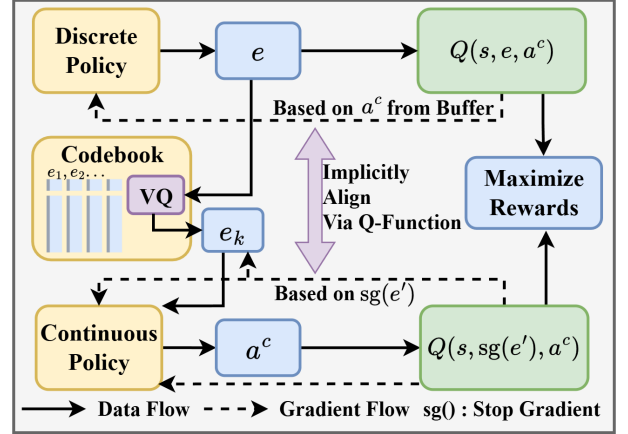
Discrete Policy

$e$

$Q(s, e, a^c)$

Based on $a^c$ from Buffer

Codebook

$e_1, e_2 ...$

VQ

$e_k$

Implicitly Align Via Q-Function

Maximize Rewards

Based on $\text{sg}(e')$

Continuous Policy

$a^c$

$Q(s, \text{sg}(e'), a^c)$

Data Flow

Gradient Flow

sg() : Stop Gradient